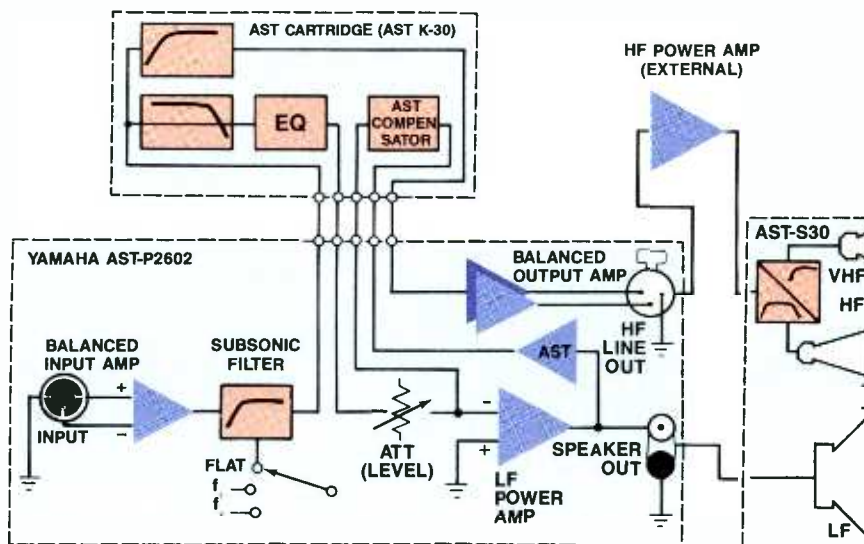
AST CARTRIDGE (AST K-30)

EQ

AST COMPEN SATOR

HF POWER AMP (EXTERNAL)

YAMAHA AST-P2602

BALANCED OUTPUT AMP

AST-S30

VHF

HF

BALANCED INPUT AMP

+

−

INPUT

SUBSONIC FILTER

FLAT

f

f

AST

HF LINE OUT

ATT (LEVEL)

−

+

LF POWER AMP

SPEAKER OUT

LF